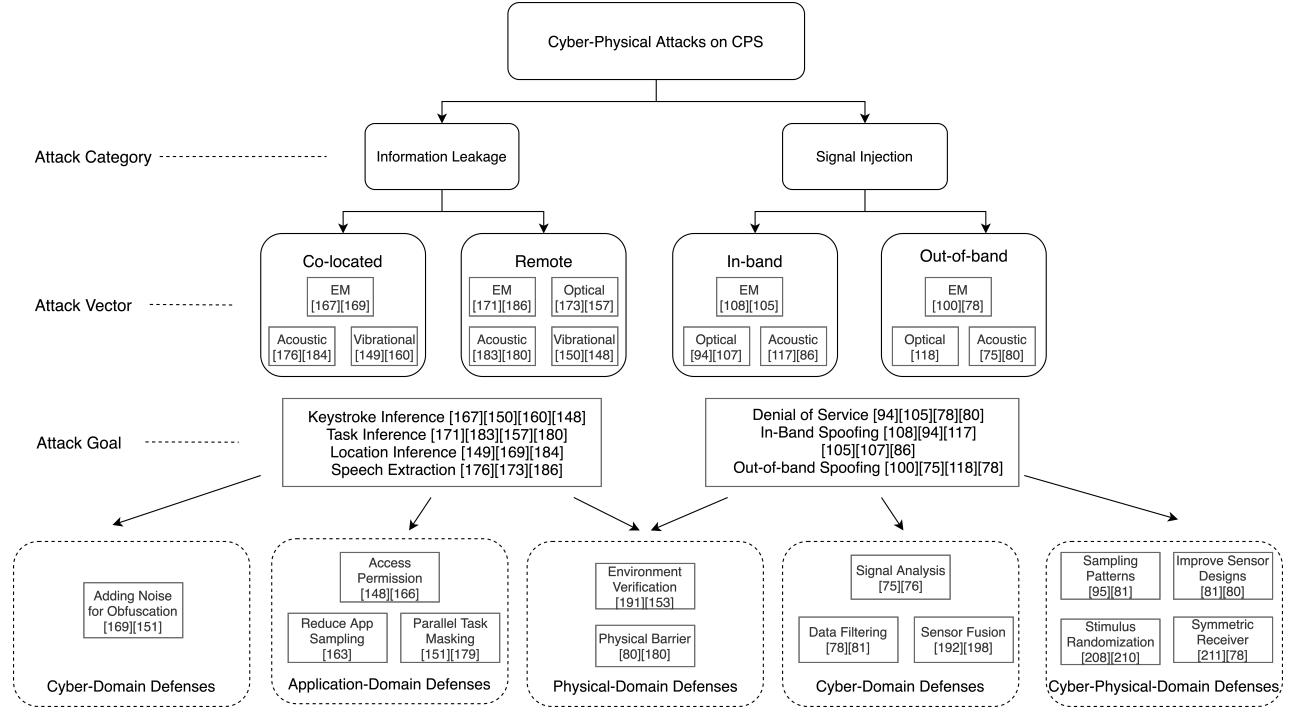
Cyber-Physical Attacks on CPS

Attack Category

Information Leakage

Signal Injection

Attack Vector

Co-located

EM [167][169]

Acoustic [176][184]

Vibrational [149][160]

Remote

EM [171][186]

Optical [173][157]

Acoustic [183][180]

Vibrational [150][148]

In-band

EM [108][105]

Optical [94][107]

Acoustic [117][86]

Out-of-band

EM [100][78]

Optical [118]

Acoustic [75][80]

Attack Goal

Keystroke Inference [167][150][160][148]
Task Inference [171][183][157][180]
Location Inference [149][169][184]
Speech Extraction [176][173][186]

Denial of Service [94][105][78][80]
In-Band Spoofing [108][94][117]
[105][107][86]
Out-of-band Spoofing [100][75][118][78]

Adding Noise for Obfuscation [169][151]

Cyber-Domain Defenses

Access Permission [148][166]

Reduce App Sampling [163]

Parallel Task Masking [151][179]

Application-Domain Defenses

Environment Verification [191][153]

Physical Barrier [80][180]

Physical-Domain Defenses

Signal Analysis [75][76]

Data Filtering [78][81]

Sensor Fusion [192][198]

Cyber-Domain Defenses

Sampling Patterns [95][81]

Improve Sensor Designs [81][80]

Stimulus Randomization [208][210]

Symmetric Receiver [211][78]

Cyber-Physical-Domain Defenses